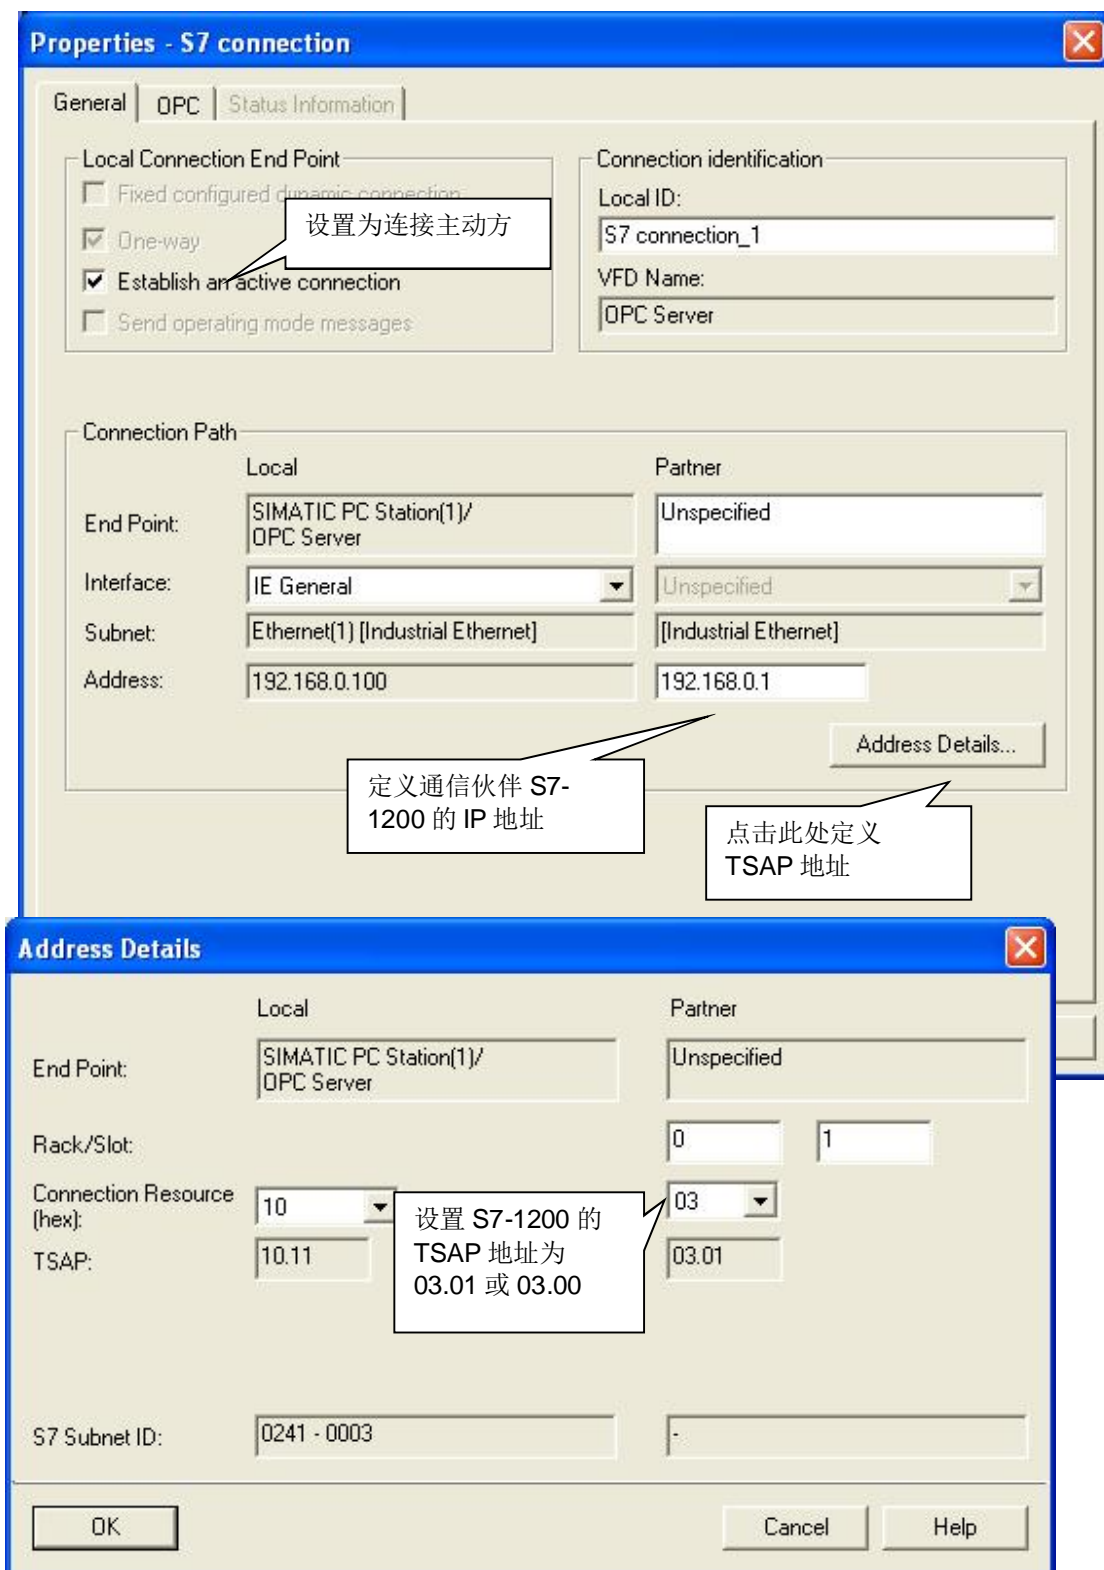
Properties - S7 connection

General | OPC | Status Information

Local Connection End Point

Fixed configured dynamic connection

One-way

Establish an active connection

Send operating mode messages

设置为连接主动方

Connection identification

Local ID:

S7 connection_1

VFD Name:

OPC Server

Connection Path

| | Local | Partner |
|---|---|---|
| End Point: | SIMATIC PC Station(1)/ OPC Server | Unspecified |
| Interface: | IE General | Unspecified |
| Subnet: | Ethernet(1) [Industrial Ethernet] | [Industrial Ethernet] |
| Address: | 192.168.0.100 | 192.168.0.1 |

Address Details...

定义通信伙伴 S7-1200 的 IP 地址

点击此处定义 TSAP 地址

Address Details

| | Local | Partner | |
|---|---|---|---|
| End Point: | SIMATIC PC Station(1)/ OPC Server | Unspecified | |
| Rack/Slot: | | 0 | 1 |
| Connection Resource (hex): | 10 | 03 | |
| TSAP: | 10.11 | 03.01 | |
| S7 Subnet ID: | 0241 - 0003 | - | |

设置 S7-1200 的 TSAP 地址为 03.01 或 03.00

OK

Cancel

Help